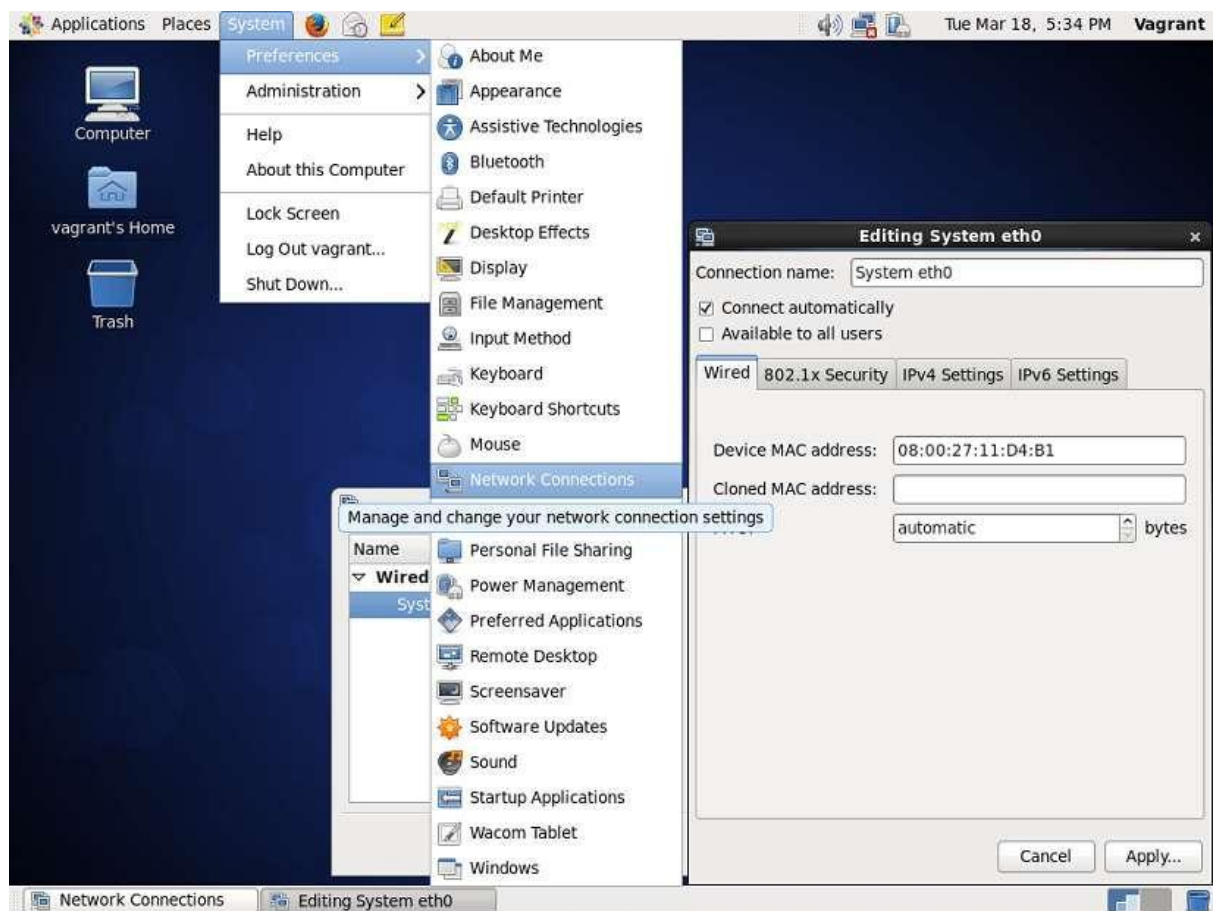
Applications Places System

Tue Mar 18, 5:34 PM Vagrant

Computer

vagrant's Home

Trash

Preferences
Administration
Help
About this Computer
Lock Screen
Log Out vagrant...
Shut Down...

About Me
Appearance
Assistive Technologies
Bluetooth
Default Printer
Desktop Effects
Display
File Management
Input Method
Keyboard
Keyboard Shortcuts
Mouse
Network Connections
Personal File Sharing
Power Management
Preferred Applications
Remote Desktop
Screensaver
Software Updates
Sound
Startup Applications
Wacom Tablet
Windows

Manage and change your network connection settings

Name
▿ Wired
Syst

Editing System eth0

Connection name: System eth0
☑ Connect automatically
☐ Available to all users

| Wired | 802.1x Security | IPv4 Settings | IPv6 Settings |
|---|---|---|---|

Device MAC address: 08:00:27:11:D4:B1
Cloned MAC address:
automatic bytes

Cancel Apply...

Network Connections Editing System eth0